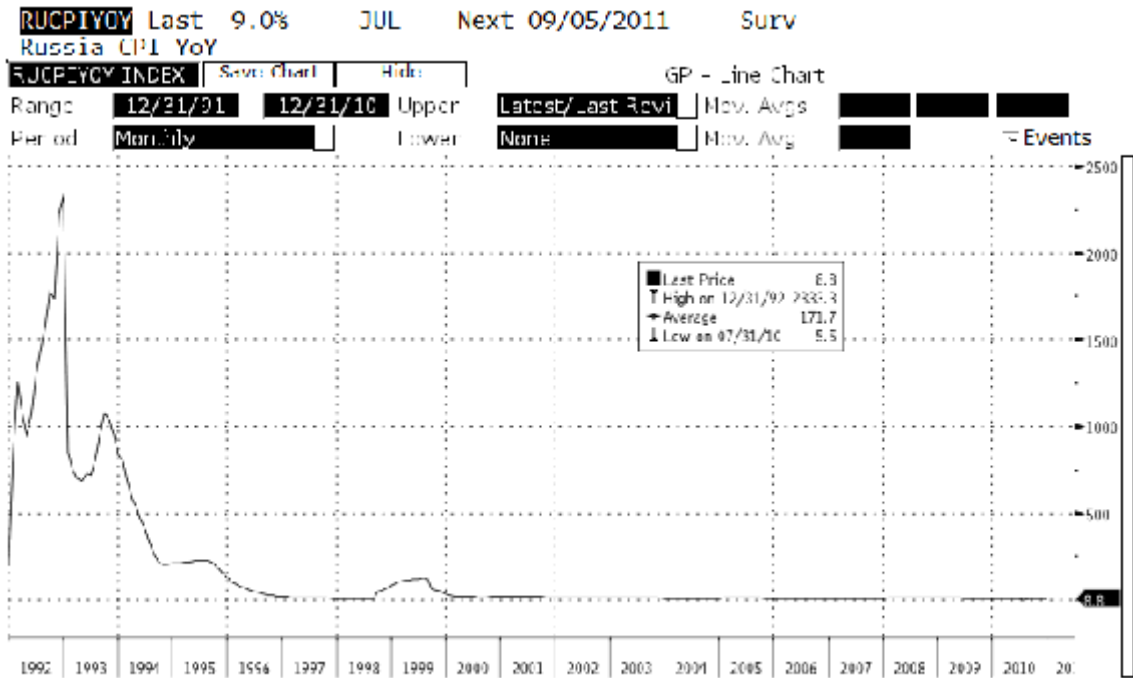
RUCPIYOY Last 9.0% JUL Next 09/05/2011 Surv
Russia CPI YoY

RUCPIYOY INDEX | Save Chart | Hide | GP - Line Chart

Range 12/31/91 12/31/10 Upper Latest/Last Revi Mov. Avgs
Period Monthly Lower None Mov. Avg Events

Last Price 8.8
High on 12/31/92 2333.3
Average 171.7
Low on 07/31/10 5.5

2500
2000
1500
1000
500
8.8

1992 1993 1994 1995 1996 1997 1998 1999 2000 2001 2002 2003 2004 2005 2006 2007 2008 2009 2010 20